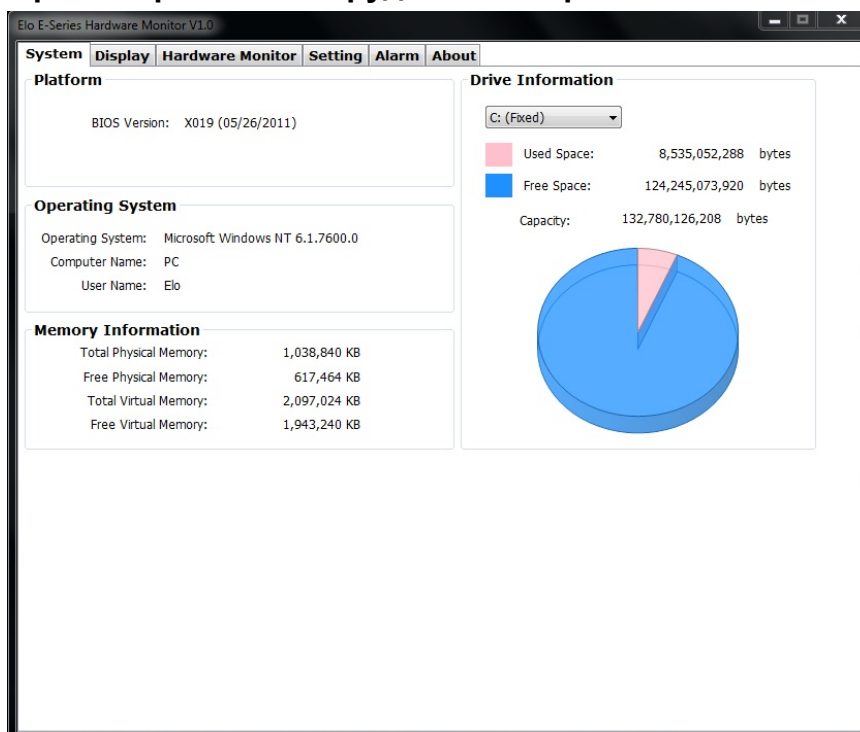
Elo E-Series Hardware Monitor V1.0

System | Display | Hardware Monitor | Setting | Alarm | About

Platform

BIOS Version: X019 (05/26/2011)

Operating System

Operating System: Microsoft Windows NT 6.1.7600.0
Computer Name: PC
User Name: Elo

Memory Information

| | |
|---|---|
| Total Physical Memory: | 1,038,840 KB |
| Free Physical Memory: | 617,464 KB |
| Total Virtual Memory: | 2,097,024 KB |
| Free Virtual Memory: | 1,943,240 KB |

Drive Information

C: (Fixed)

Used Space: 8,535,052,288 bytes
Free Space: 124,245,073,920 bytes
Capacity: 132,780,126,208 bytes